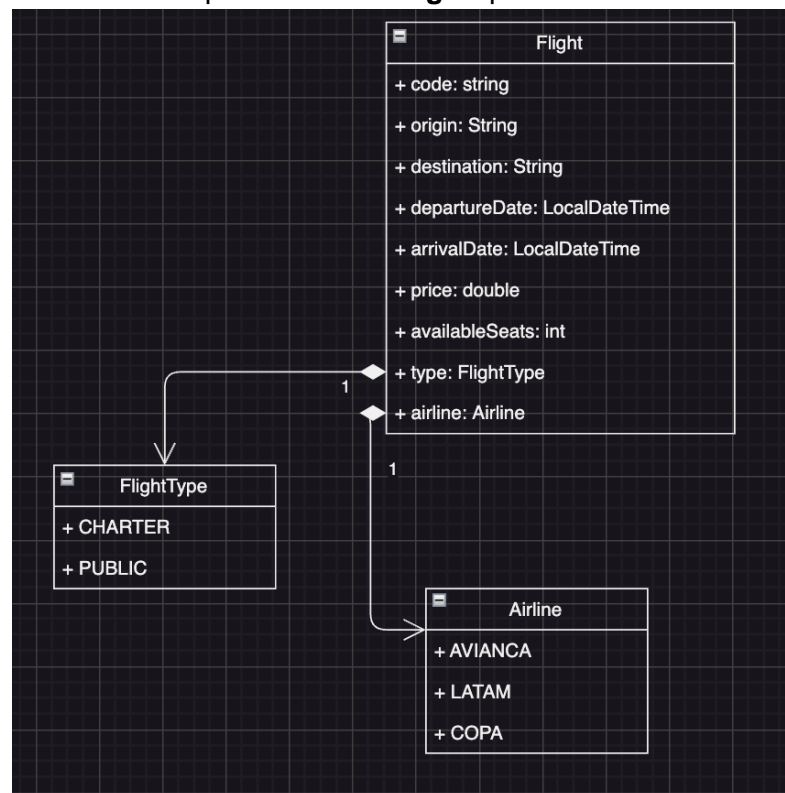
Flight

+ code: string

+ origin: String

+ destination: String

+ departureDate: LocalDateTime

+ arrivalDate: LocalDateTime

+ price: double

+ availableSeats: int

+ type: FlightType

+ airline: Airline

1

1

FlightType

+ CHARTER

+ PUBLIC

Airline

+ AVIANCA

+ LATAM

+ COPA